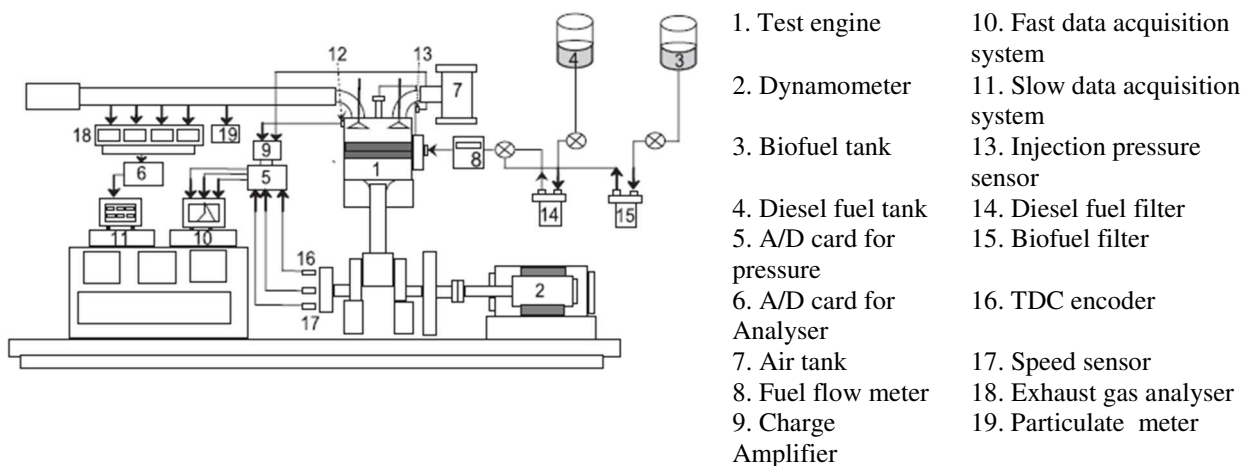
12
13
7
4
3
18
19
9
5
6
1
8
14
15
11
10
16
17
2

| | |
|---|---|
| 1. Test engine | 10. Fast data acquisition system |
| 2. Dynamometer | 11. Slow data acquisition system |
| 3. Biofuel tank | 13. Injection pressure sensor |
| 4. Diesel fuel tank | 14. Diesel fuel filter |
| 5. A/D card for pressure | 15. Biofuel filter |
| 6. A/D card for Analyser | 16. TDC encoder |
| 7. Air tank | 17. Speed sensor |
| 8. Fuel flow meter | 18. Exhaust gas analyser |
| 9. Charge Amplifier | 19. Particulate meter |